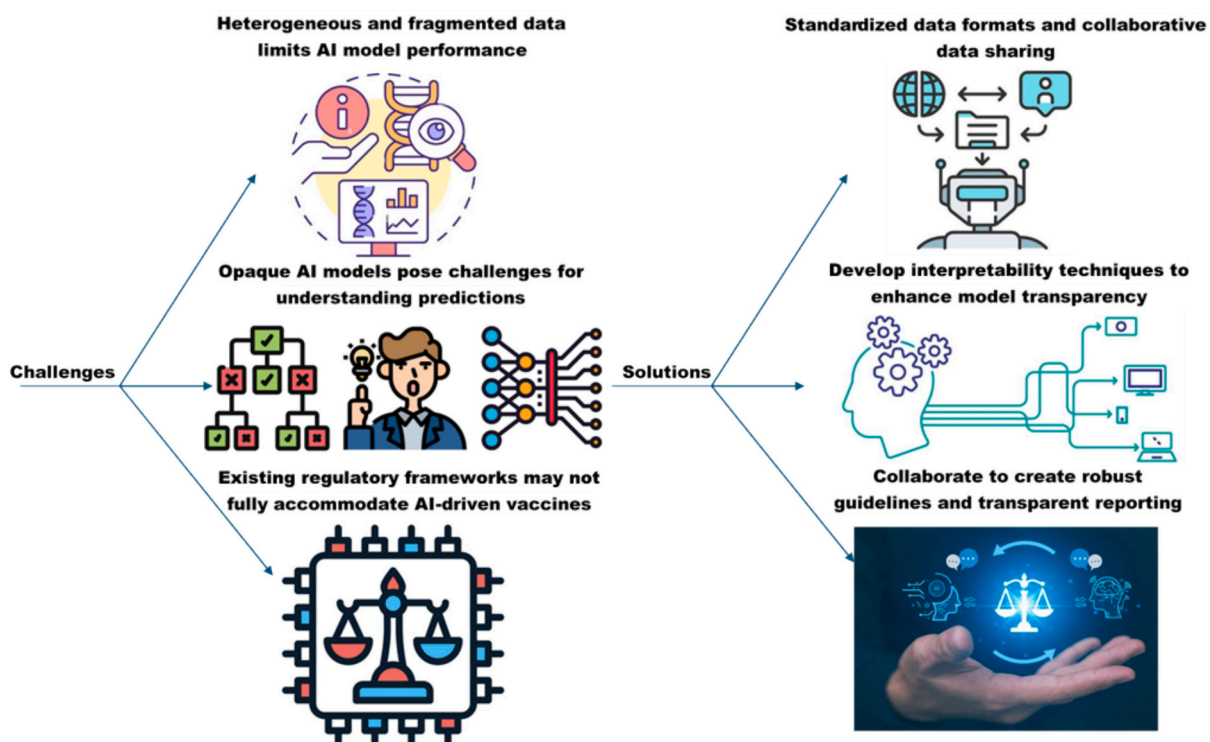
Heterogeneous and fragmented data limits AI model performance

Opaque AI models pose challenges for understanding predictions

Existing regulatory frameworks may not fully accommodate AI-driven vaccines

Challenges

Solutions

Standardized data formats and collaborative data sharing

Develop interpretability techniques to enhance model transparency

Collaborate to create robust guidelines and transparent reporting